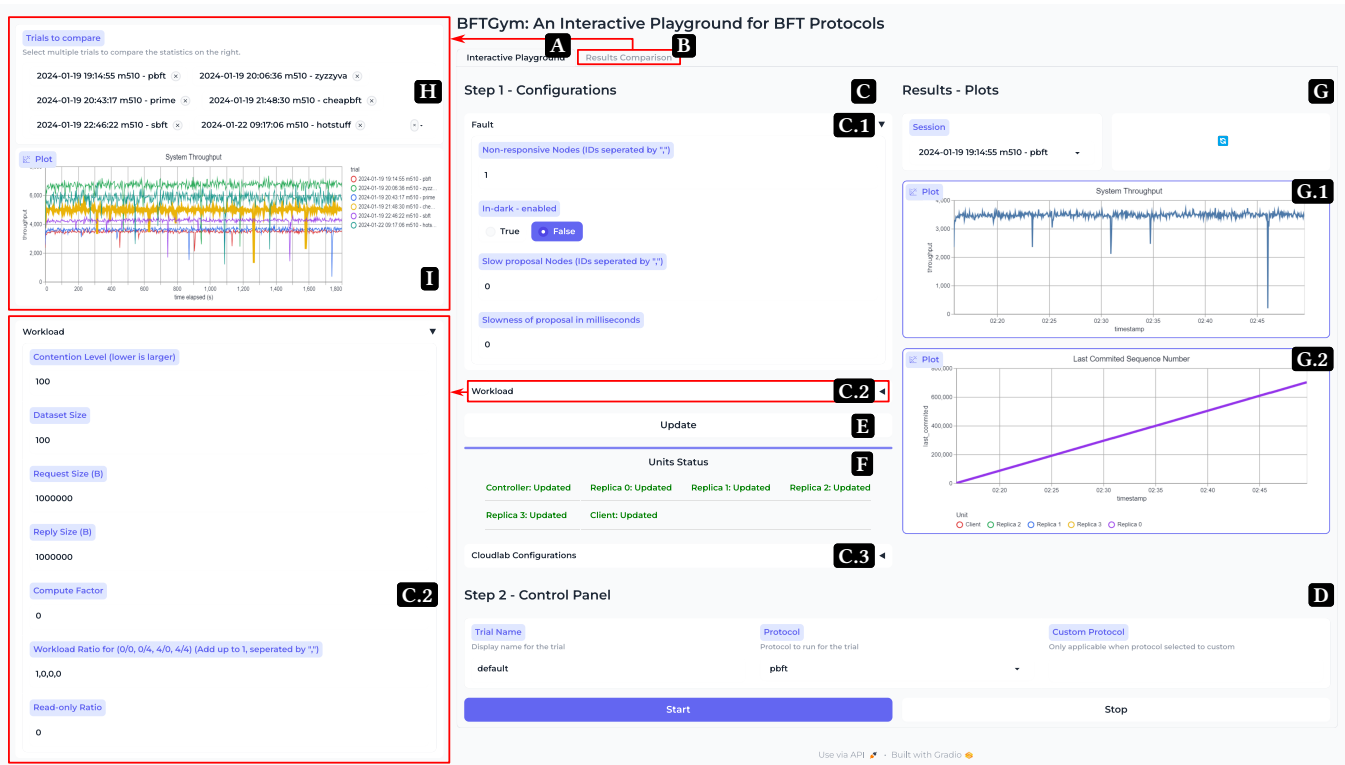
BFTGym: An Interactive Playground for BFT Protocols

Interactive Playground A Results Comparison B

Trials to compare
Select multiple trials to compare the statistics on the right.

2024-01-19 19:14:55 m510 - pbft ×
2024-01-19 20:06:36 m510 - zyzzyva ×
2024-01-19 20:43:17 m510 - prime ×
2024-01-19 21:48:30 m510 - cheapbft ×
2024-01-19 22:46:22 m510 - sbft ×
2024-01-22 09:17:06 m510 - hotstuff ×

H

Plot
System Throughput
trial
2024-01-19 19:14:55 m510 - pbft
2024-01-19 20:06:36 m510 - zyzz...
2024-01-19 20:43:17 m510 - prime
2024-01-19 21:48:30 m510 - che...
2024-01-19 22:46:22 m510 - sbft
2024-01-22 09:17:06 m510 - hots...
throughput
8,000
6,000
4,000
2,000
0
0 200 400 600 800 1,000 1,200 1,400 1,600 1,800
time elapsed (s)

I

Workload

Contention Level (lower is larger)
100

Dataset Size
100

Request Size (B)
1000000

Reply Size (B)
1000000

Compute Factor
0

C.2

Workload Ratio for (0/0, 0/4, 4/0, 4/4) (Add up to 1, seperated by ",")
1,0,0,0

Read-only Ratio
0

Step 1 - Configurations C

Fault C.1

Non-responsive Nodes (IDs seperated by ",")
1

In-dark - enabled
True False

Slow proposal Nodes (IDs seperated by ",")
0

Slowness of proposal in milliseconds
0

Workload C.2

Update E

Units Status F

Controller: Updated Replica 0: Updated Replica 1: Updated Replica 2: Updated
Replica 3: Updated Client: Updated

Cloudlab Configurations C.3

Results - Plots G

Session
2024-01-19 19:14:55 m510 - pbft

Plot
System Throughput G.1
throughput
4,000
3,000
2,000
1,000
0
02:20 02:25 02:30 02:35 02:40 02:45
timestamp

Plot
Last Commited Sequence Number G.2
last_commited
800,000
600,000
400,000
200,000
0
02:20 02:25 02:30 02:35 02:40 02:45
timestamp
Unit
Client Replica 2 Replica 1 Replica 3 Replica 0

Step 2 - Control Panel D

Trial Name
Display name for the trial
default

Protocol
Protocol to run for the trial
pbft

Custom Protocol
Only applicable when protocol selected to custom

Start

Stop

Use via API · Built with Gradio